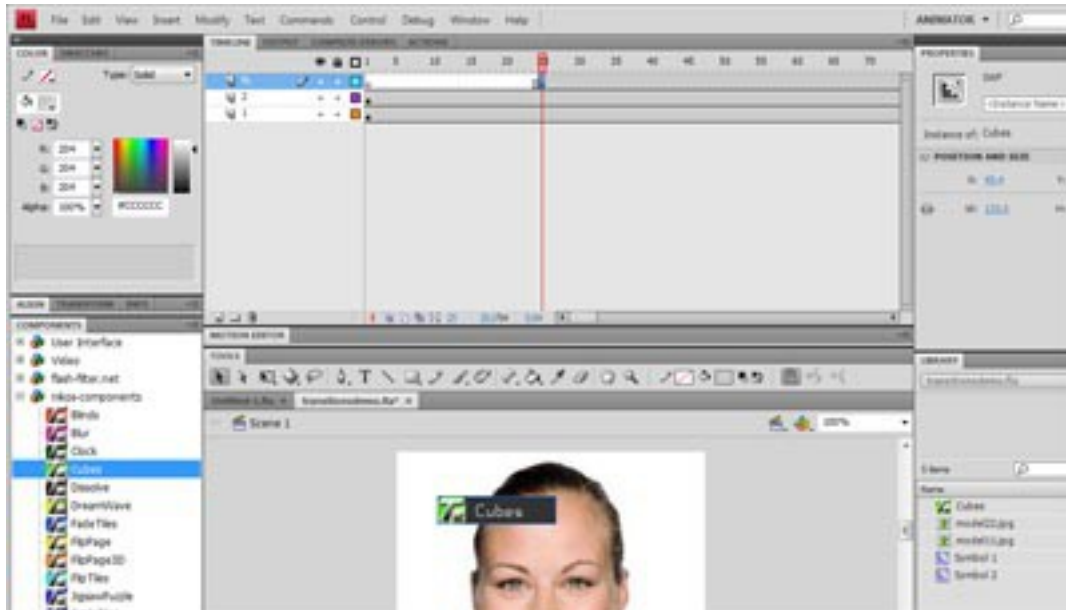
File Edit View Insert Modify Text Commands Control Debug Window Help

ANIMATOR ▾

COLOR SWATCHES

Type: Solid

R: 204
G: 204
B: 204
Alpha: 100%
#CCCCCC

TIMELINE OUTPUT COMPILER ERRORS ACTIONS

1 5 10 15 20 25 30 35 40 45 50 55 60 65 70

fx
2
1

ALIGN TRANSFORM INFO

COMPONENTS

User Interface
Video
flash-filter.net
nkoa-components
Blinds
Blur
Clock
Cubes
Dissolve
DreamWave
FadeTiles
FlipPage
FlipPage3D
FlipTiles
JigsawPuzzle

MOTION EDITOR

TOOLS

Untitled-1.fla transitionsdemo.fla*

Scene 1

100%

Cubes

PROPERTIES

SWF

<Instance Name>

Instance of: Cubes

POSITION AND SIZE

X: 40.6

W: 133.5

LIBRARY

transitionsdemo.fla

5 items

Name

Cubes
model22.jpg
model11.jpg
Symbol 1
Symbol 2